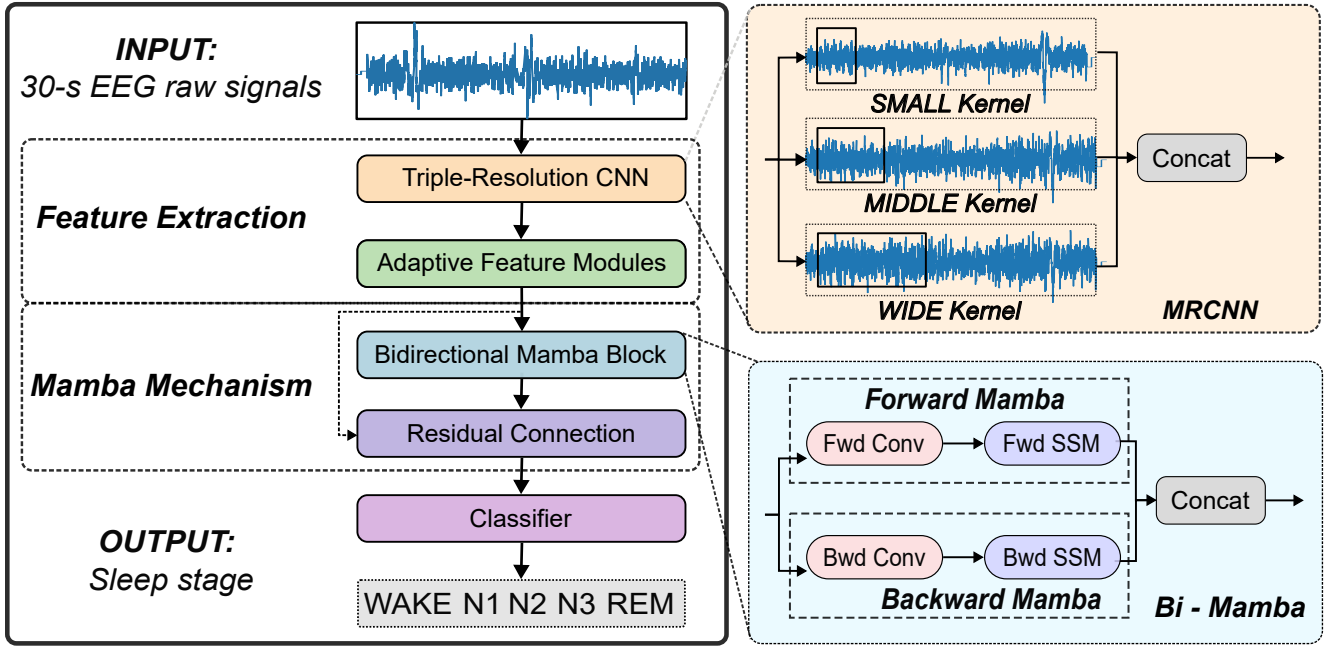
INPUT:
30-s EEG raw signals

Feature Extraction

Triple-Resolution CNN

Adaptive Feature Modules

Mamba Mechanism

Bidirectional Mamba Block

Residual Connection

Classifier

OUTPUT:
Sleep stage

WAKE N1 N2 N3 REM

SMALL Kernel

MIDDLE Kernel

WIDE Kernel

Concat

MRCNN

Forward Mamba

Fwd Conv

Fwd SSM

Concat

Bwd Conv

Bwd SSM

Backward Mamba

Bi - Mamba